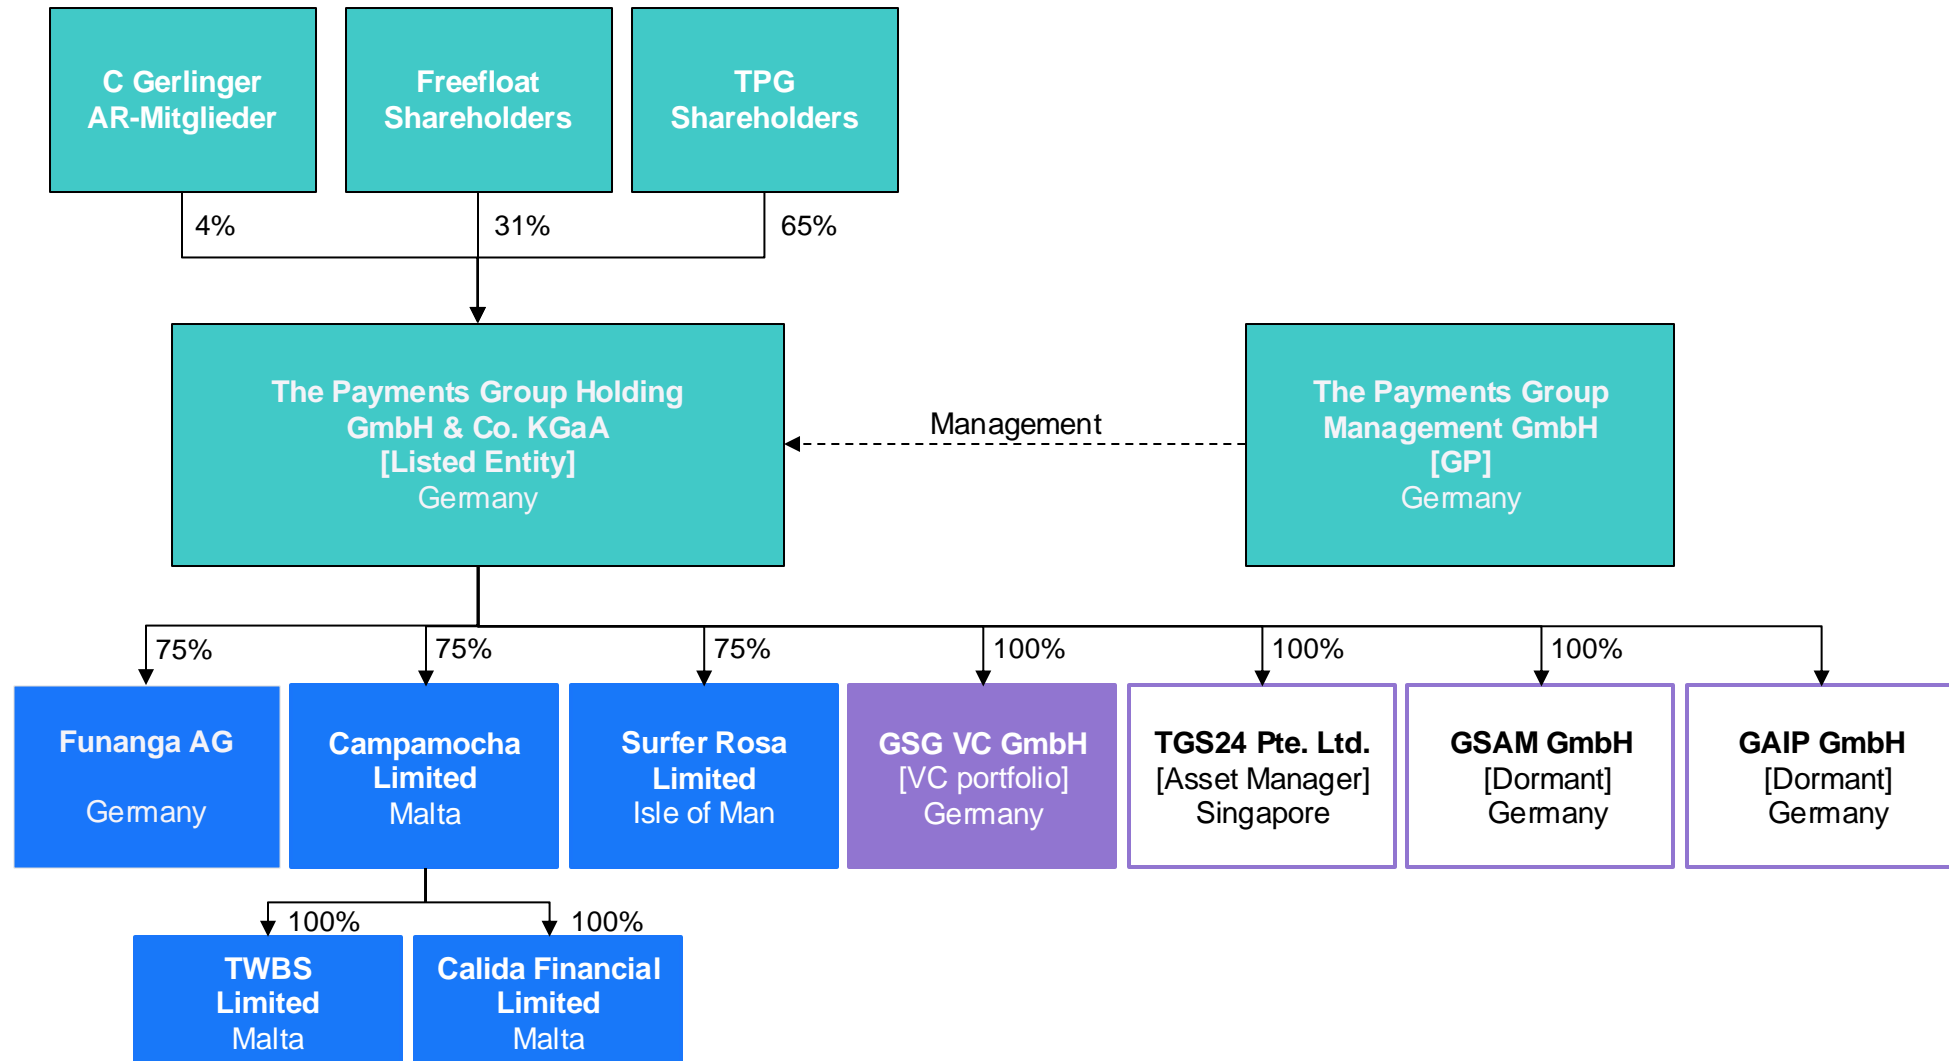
C Gerlinger AR-Mitglieder

Freefloat Shareholders

TPG Shareholders

4%

31%

65%

The Payments Group Holding GmbH & Co. KGaA [Listed Entity] Germany

Management

The Payments Group Management GmbH [GP] Germany

75%

75%

75%

100%

100%

100%

Funanga AG

Germany

Campamocha Limited Malta

Surfer Rosa Limited Isle of Man

GSG VC GmbH [VC portfolio] Germany

TGS24 Pte. Ltd. [Asset Manager] Singapore

GSAM GmbH [Dormant] Germany

GAIP GmbH [Dormant] Germany

100%

100%

TWBS Limited Malta

Calida Financial Limited Malta